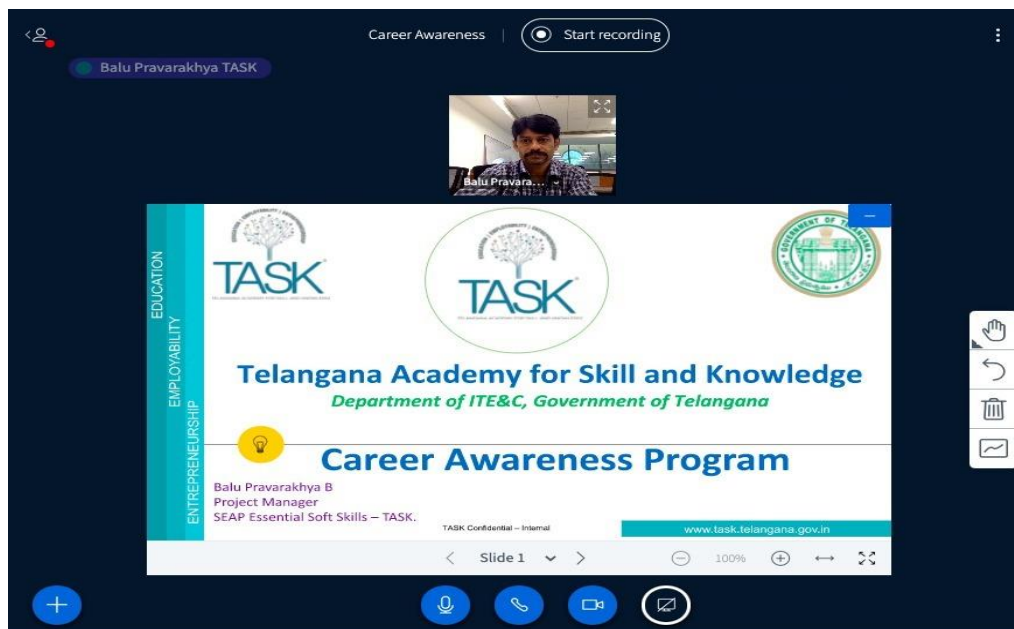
Career Awareness | Start recording

Balu Pravarakhya TASK

Balu Pravara...

EDUCATION
EMPLOYABILITY
ENTREPRENEURSHIP

TASK

TASK

GOVERNMENT OF TELANGANA

Telangana Academy for Skill and Knowledge

Department of ITE&C, Government of Telangana

Career Awareness Program

Balu Pravarakhya B
Project Manager
SEAP Essential Soft Skills – TASK.

TASK Confidential – Internal

www.task.telangana.gov.in

Slide 1

100%